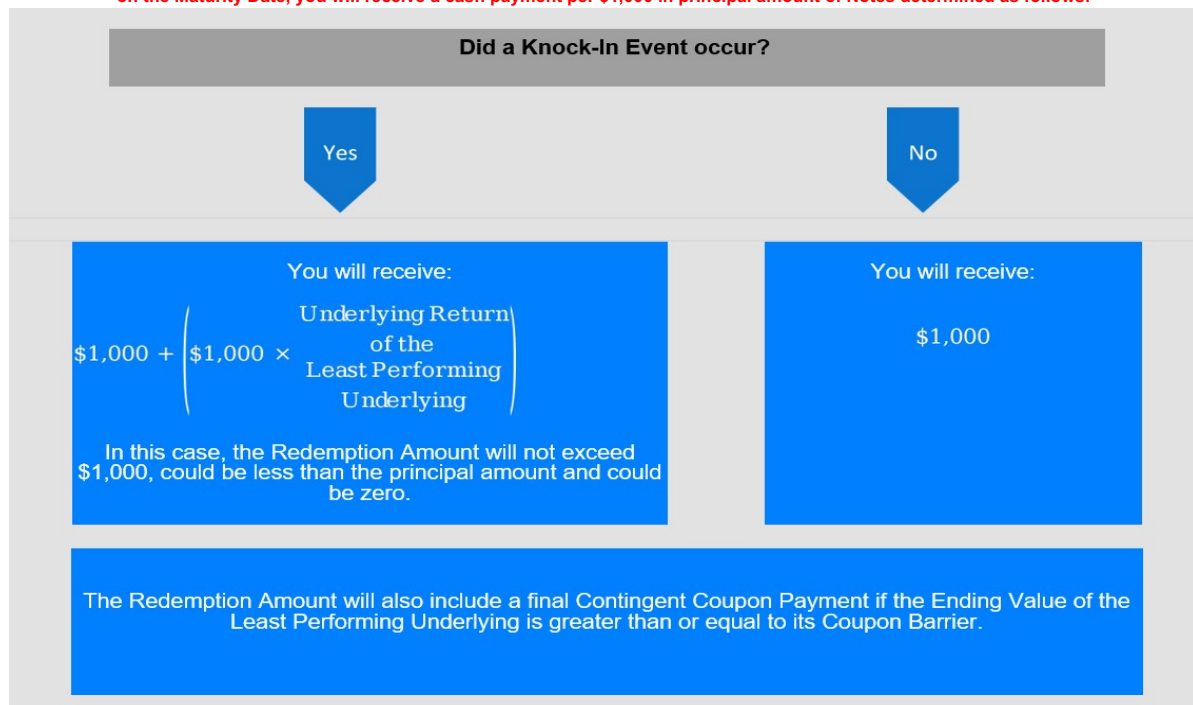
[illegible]

Did a Knock-In Event occur?

Yes

No

You will receive:

$\$1,000 + \left(\$1,000 \times \text{Underlying Return of the Least Performing Underlying}\right)$

In this case, the Redemption Amount will not exceed $1,000, could be less than the principal amount and could be zero.

You will receive:

$1,000

The Redemption Amount will also include a final Contingent Coupon Payment if the Ending Value of the Least Performing Underlying is greater than or equal to its Coupon Barrier.